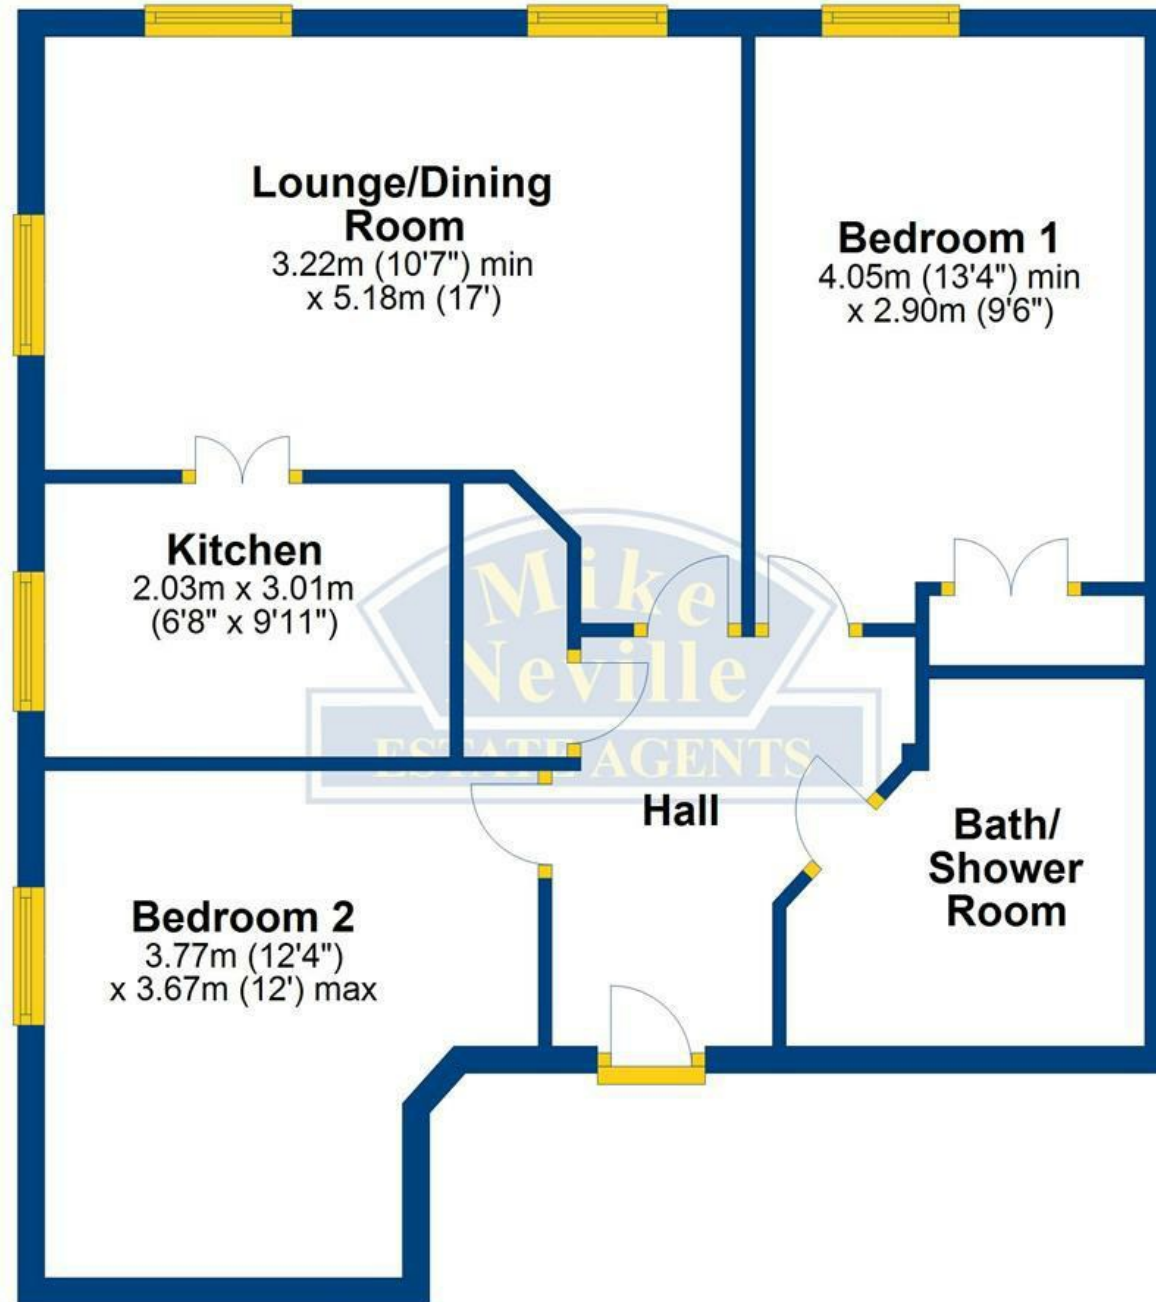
Lounge/Dining Room
3.22m (10'7") min x 5.18m (17')

Bedroom 1
4.05m (13'4") min x 2.90m (9'6")

Kitchen
2.03m x 3.01m (6'8" x 9'11")

Mike Neville
ESTATE AGENTS

Hall

Bath/ Shower Room

Bedroom 2
3.77m (12'4") x 3.67m (12') max